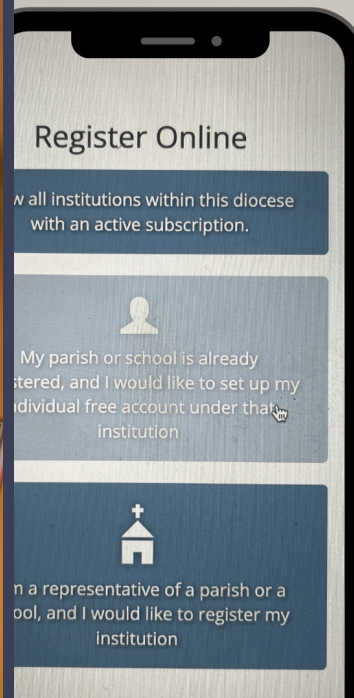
Register Online

w all institutions within this diocese with an active subscription.

My parish or school is already stered, and I would like to set up my dividual free account under that institution

n a representative of a parish or a ool, and I would like to register my institution